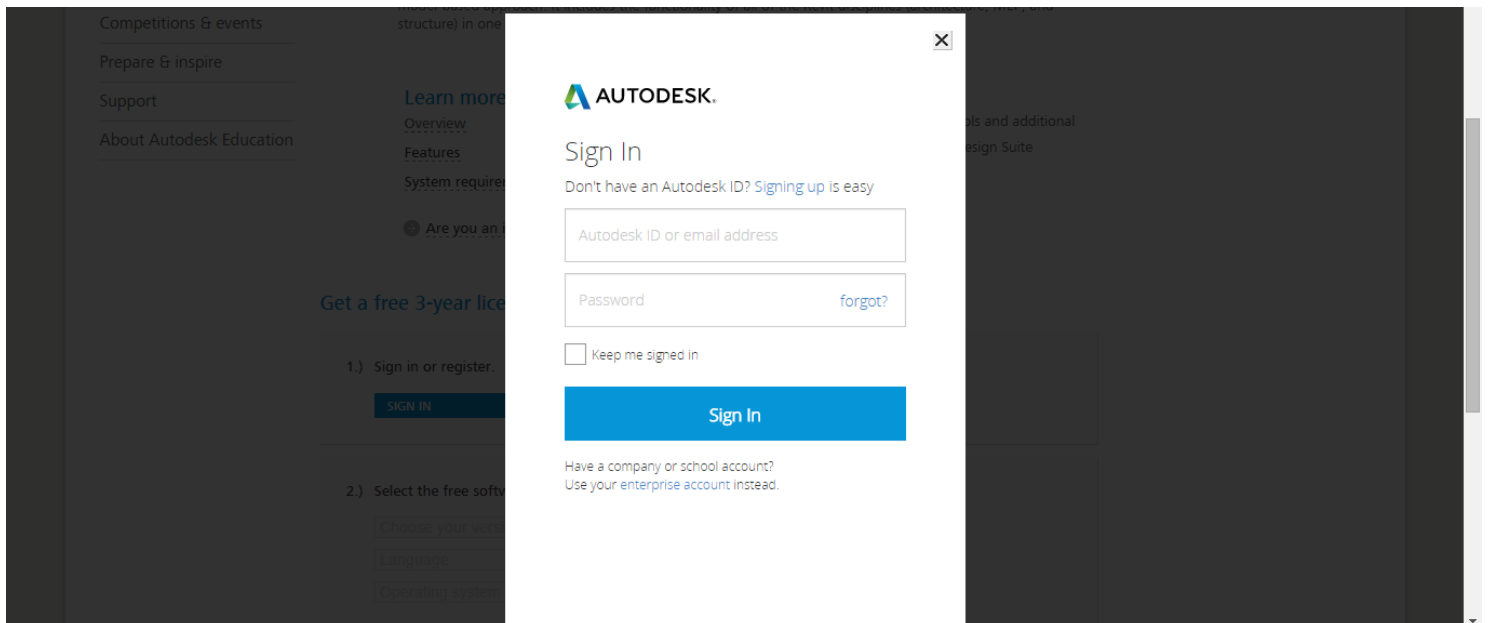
Competitions & events

Prepare & inspire

Support

About Autodesk Education

structure) in one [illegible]

Learn more

Overview

Features

System requir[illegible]

Are you an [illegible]

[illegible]ols and additional

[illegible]esign Suite

Get a free 3-year lice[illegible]

1.) Sign in or register.

SIGN IN

2.) Select the free softv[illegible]

Choose your versi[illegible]

Language

Operating system

×

AUTODESK.

Sign In

Don't have an Autodesk ID? Signing up is easy

Autodesk ID or email address

Password

forgot?

Keep me signed in

Sign In

Have a company or school account?
Use your enterprise account instead.